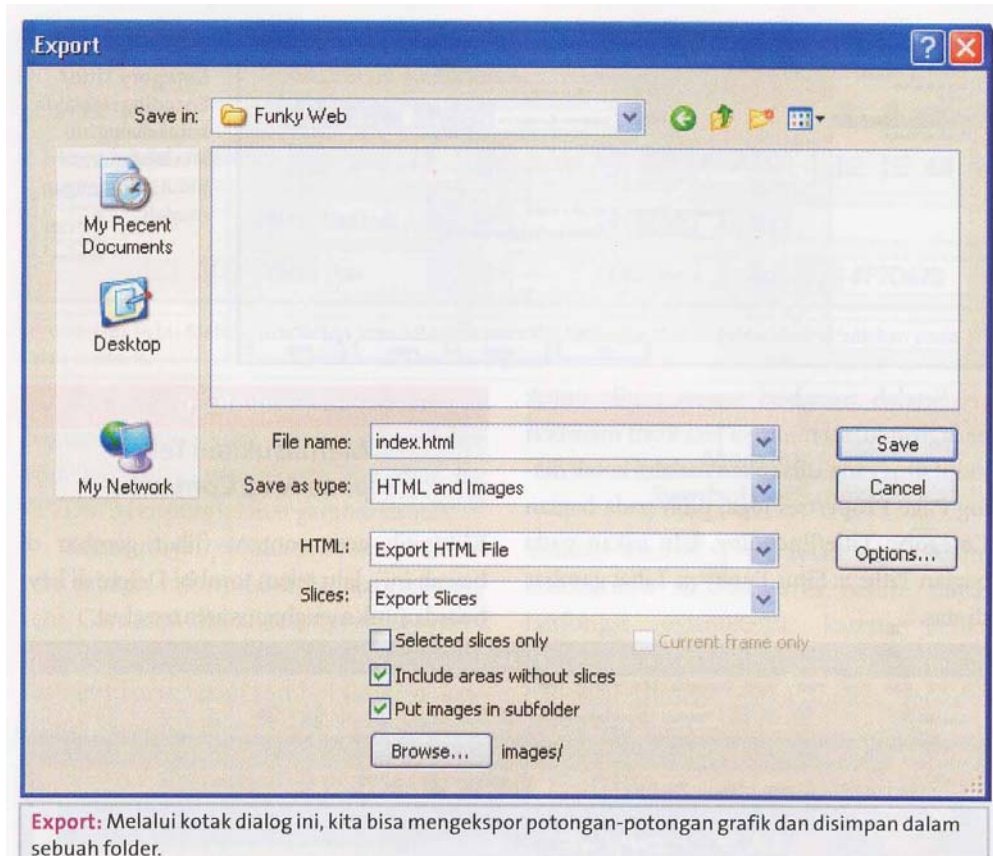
Export

Save in: Funky Web

My Recent Documents

Desktop

My Network

File name: index.html

Save as type: HTML and Images

HTML: Export HTML File

Slices: Export Slices

Selected slices only

Current frame only

Include areas without slices

Put images in subfolder

Browse... images/

Save

Cancel

Options...

Export: Melalui kotak dialog ini, kita bisa mengekspor potongan-potongan grafik dan disimpan dalam sebuah folder.